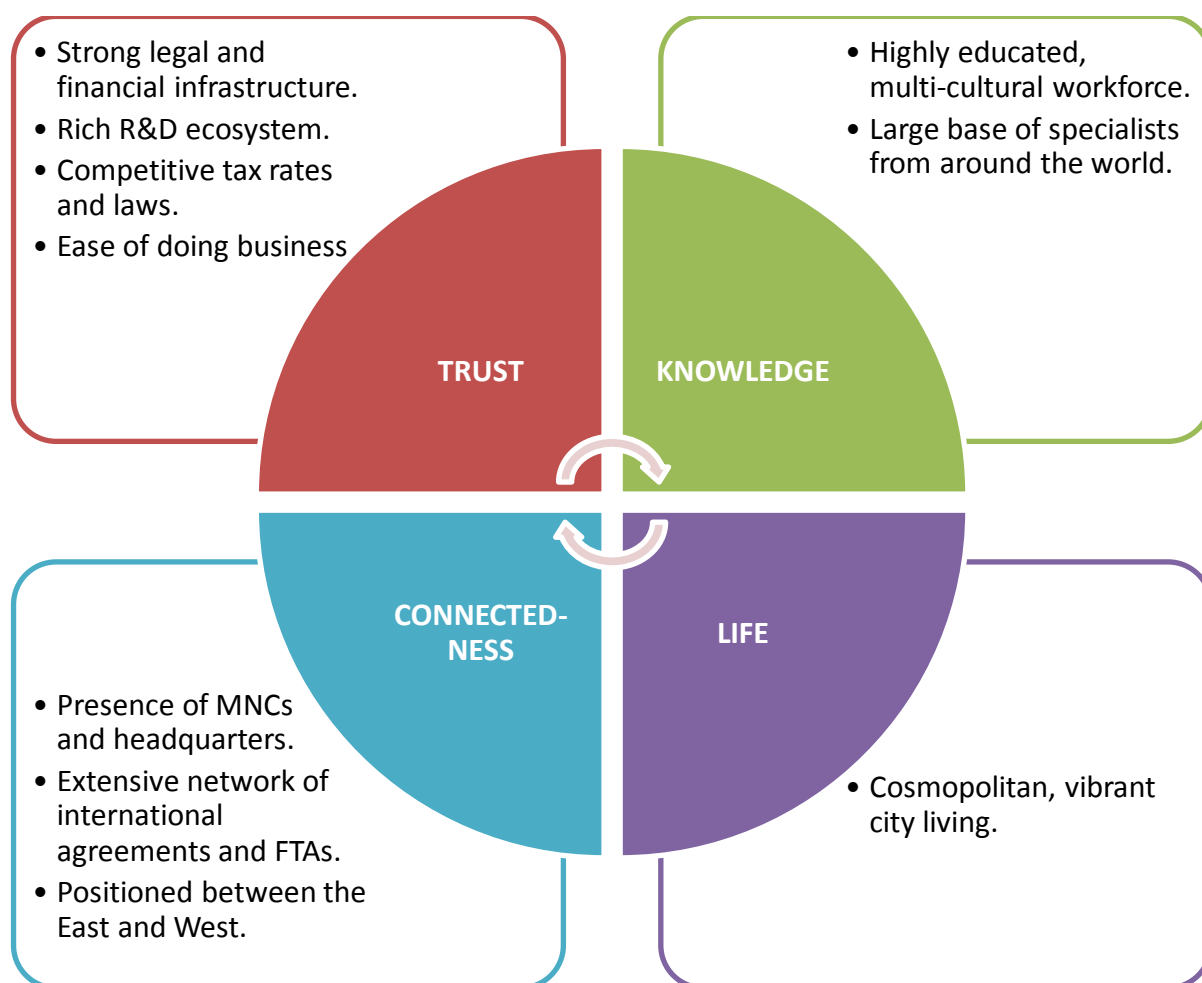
• Strong legal and financial infrastructure.
• Rich R&D ecosystem.
• Competitive tax rates and laws.
• Ease of doing business

• Highly educated, multi-cultural workforce.
• Large base of specialists from around the world.

TRUST

KNOWLEDGE

CONNECTED-NESS

LIFE

• Presence of MNCs and headquarters.
• Extensive network of international agreements and FTAs.
• Positioned between the East and West.

• Cosmopolitan, vibrant city living.